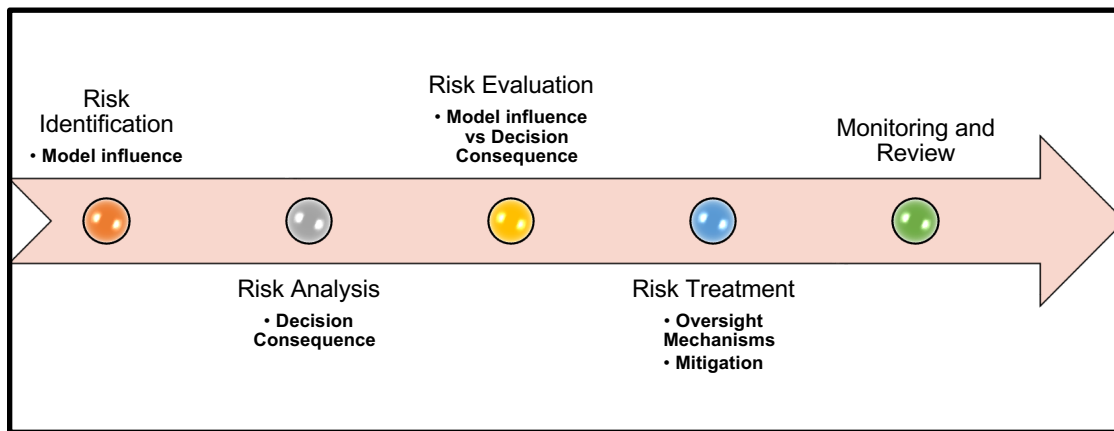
Risk Identification
• Model influence

Risk Analysis
• Decision Consequence

Risk Evaluation
• Model influence vs Decision Consequence

Risk Treatment
• Oversight Mechanisms
• Mitigation

Monitoring and Review